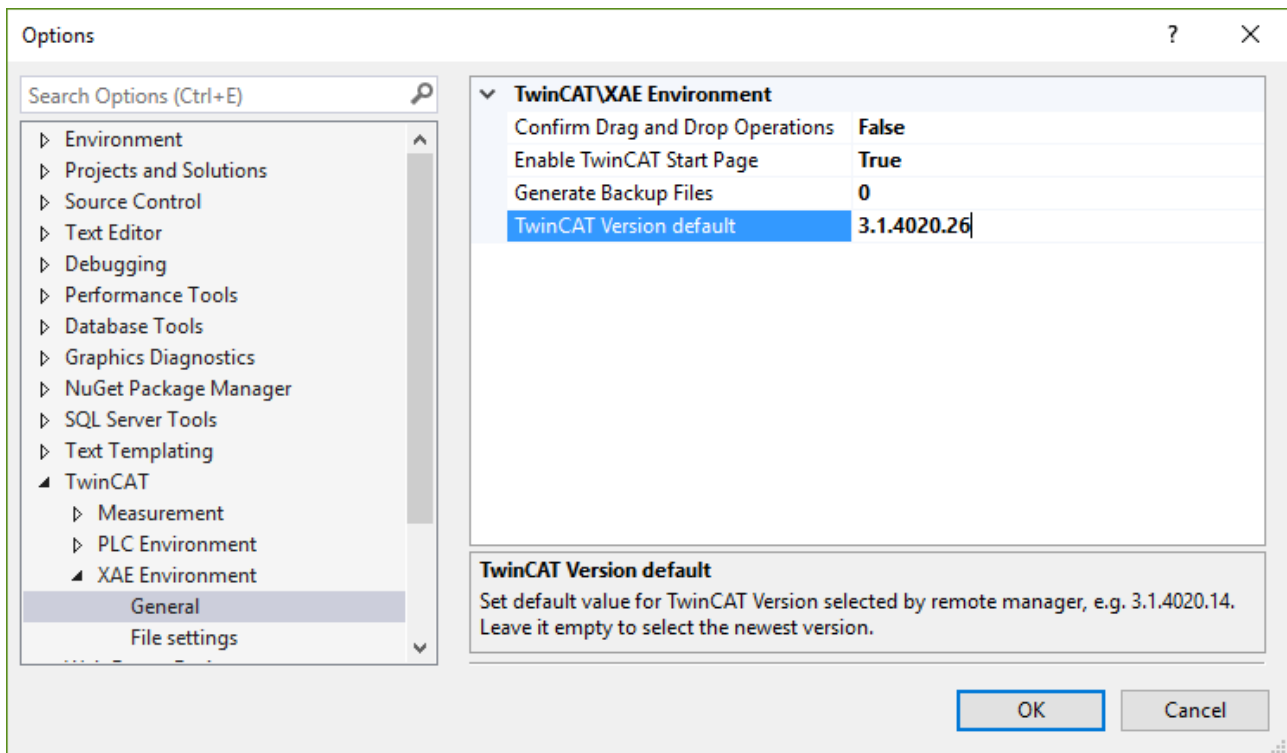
Options

?

Search Options (Ctrl+E)

Environment
Projects and Solutions
Source Control
Text Editor
Debugging
Performance Tools
Database Tools
Graphics Diagnostics
NuGet Package Manager
SQL Server Tools
Text Templating
TwinCAT
Measurement
PLC Environment
XAE Environment
General
File settings

TwinCAT\XAE Environment

| | |
|---|---|
| Confirm Drag and Drop Operations | False |
| Enable TwinCAT Start Page | True |
| Generate Backup Files | 0 |
| TwinCAT Version default | 3.1.4020.26 |

TwinCAT Version default
Set default value for TwinCAT Version selected by remote manager, e.g. 3.1.4020.14. Leave it empty to select the newest version.

OK
Cancel